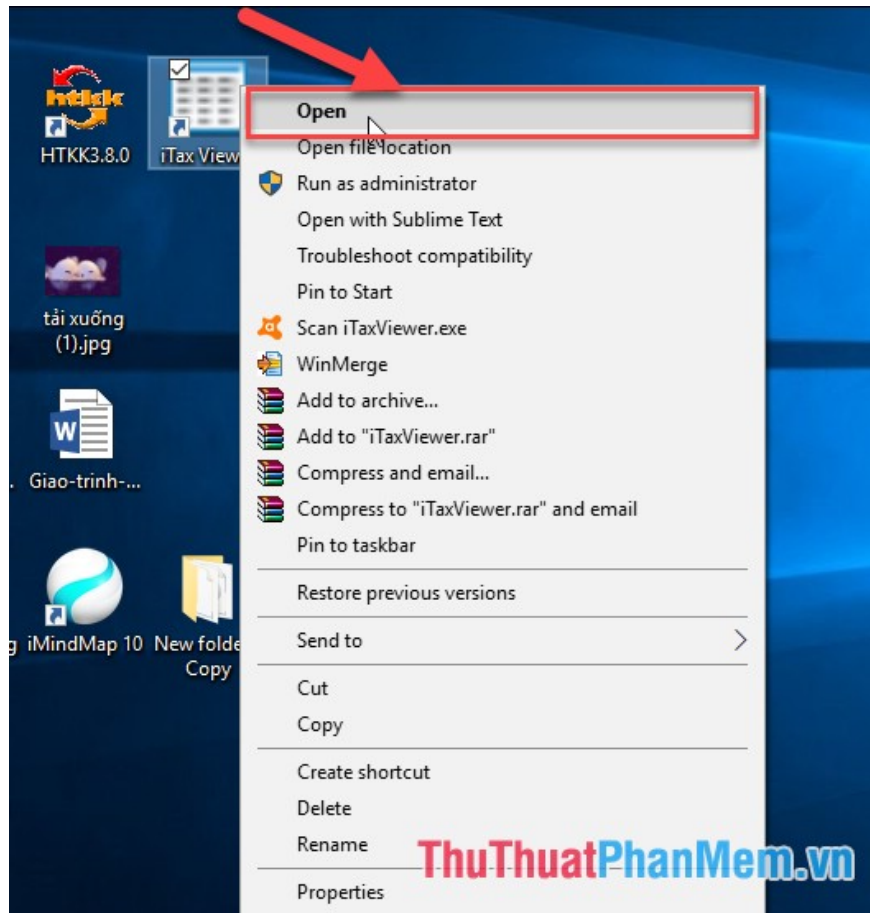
htkk

HTKK3.8.0

iTax View

tải xuống (1).jpg

Giao-trinh-...

iMindMap 10

New folde Copy

Open
Open file location
Run as administrator
Open with Sublime Text
Troubleshoot compatibility
Pin to Start
Scan iTaxViewer.exe
WinMerge
Add to archive...
Add to "iTaxViewer.rar"
Compress and email...
Compress to "iTaxViewer.rar" and email
Pin to taskbar

Restore previous versions

Send to

Cut
Copy

Create shortcut
Delete
Rename

Properties

ThuThuatPhanMem.vn